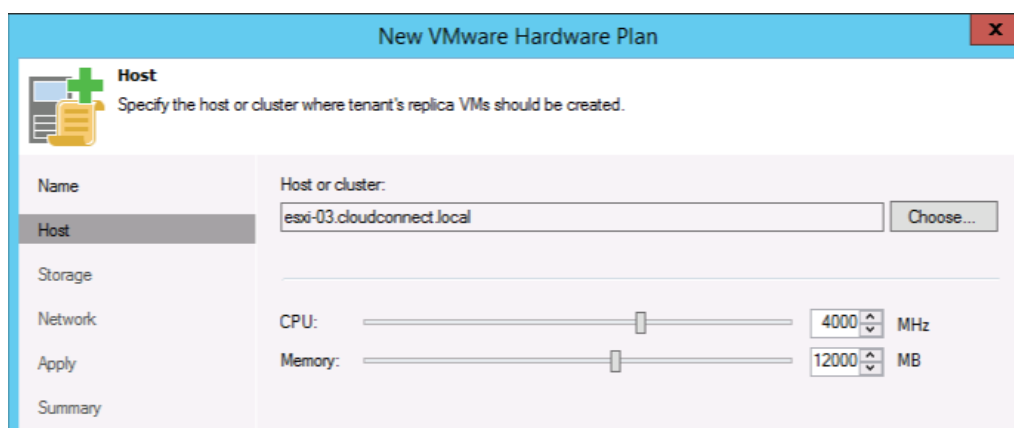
New VMware Hardware Plan

x

Host

Specify the host or cluster where tenant's replica VMs should be created.

Name

Host

Storage

Network

Apply

Summary

Host or cluster:

esxi-03.cloudconnect.local

Choose...

CPU:

4000

MHz

Memory:

12000

MB